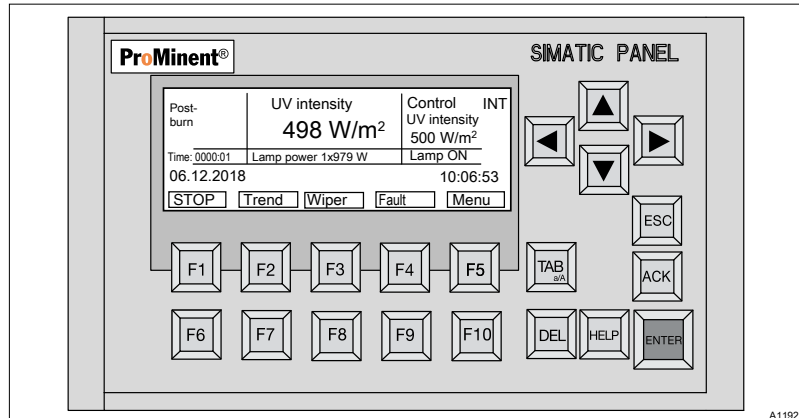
ProMinent®

SIMATIC PANEL

Post-burn

UV intensity

498 W/m²

Control INT

UV intensity

500 W/m²

Time: 0000:01

Lamp power 1x979 W

Lamp ON

06.12.2018

10:06:53

STOP

Trend

Wiper

Fault

Menu

ESC

F1

F2

F3

F4

F5

TAB a/A

ACK

F6

F7

F8

F9

F10

DEL

HELP

ENTER

A1192